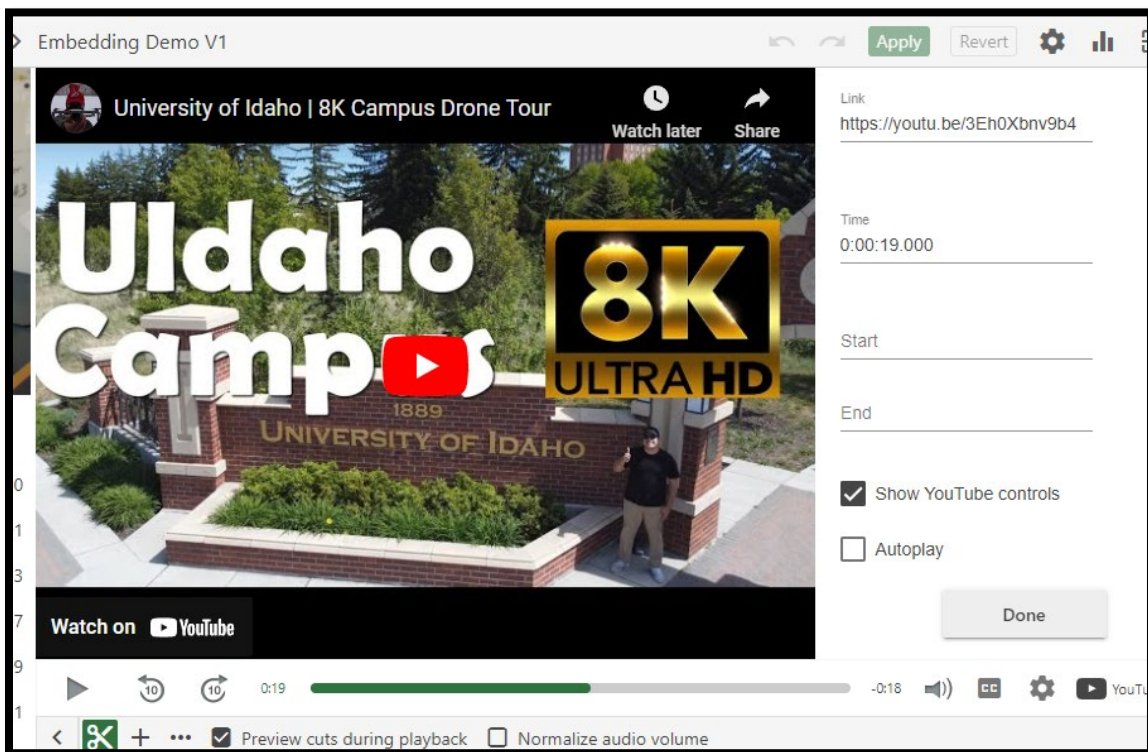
Embedding Demo V1

Apply Revert

University of Idaho | 8K Campus Drone Tour

Watch later Share

UIdaho Campus

8K ULTRA HD

1889 UNIVERSITY OF IDAHO

Watch on YouTube

Link
https://youtu.be/3Eh0Xbnv9b4

Time
0:00:19.000

Start

End

Show YouTube controls

Autoplay

Done

0
1
3
7
9
1

10 10 0:19 -0:18 CC YouTu

Preview cuts during playback Normalize audio volume